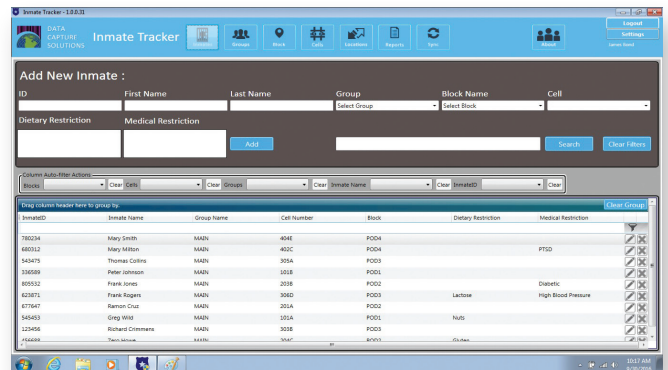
Inmate Tracker - 1.0.0.31

DATA CAPTURE SOLUTIONS Inmate Tracker

Inmates Groups Block Cells Locations Reports Sync About

Logout
Settings
Level: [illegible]

Add New Inmate :

ID First Name Last Name Group Block Name Cell

Select Group Select Block

Dietary Restriction Medical Restriction

Add Search Clear Filters

Column Auto-Filter Actions
Blocks Clear Cells Clear Groups Clear Inmate Name Clear InmateID Clear

Drag column header here to group by. Clear Group

| InmateID | Inmate Name | Group Name | Cell Number | Block | Dietary Restriction | Medical Restriction |
|---|---|---|---|---|---|---|
| 780234 | Mary Smith | MAIN | 404E | POD4 | | |
| 680312 | Mary Milton | MAIN | 402C | POD4 | | PTSD |
| 543475 | Thomas Collins | MAIN | 305A | POD3 | | |
| 336589 | Peter Johnson | MAIN | 101B | POD1 | | |
| 805532 | Frank Jones | MAIN | 203B | POD2 | | Diabetic |
| 623871 | Frank Rogers | MAIN | 306D | POD3 | Lactose | High Blood Pressure |
| 677647 | Ramon Cruz | MAIN | 201A | POD2 | | |
| 545453 | Greg Wild | MAIN | 101A | POD1 | Nuts | |
| 123456 | Richard Crimmens | MAIN | 303B | POD3 | | |
| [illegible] | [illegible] | MAIN | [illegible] | POD2 | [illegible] | |

10:17 AM
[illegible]